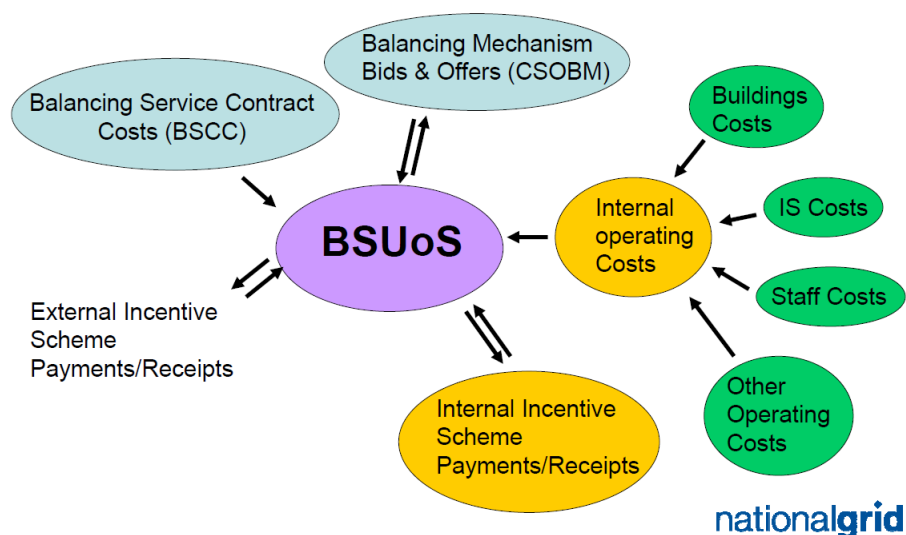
Balancing Mechanism Bids & Offers (CSOBM)

Balancing Service Contract Costs (BSCC)

Buildings Costs

BSUoS

Internal operating Costs

IS Costs

Staff Costs

External Incentive Scheme Payments/Receipts

Other Operating Costs

Internal Incentive Scheme Payments/Receipts

nationalgrid